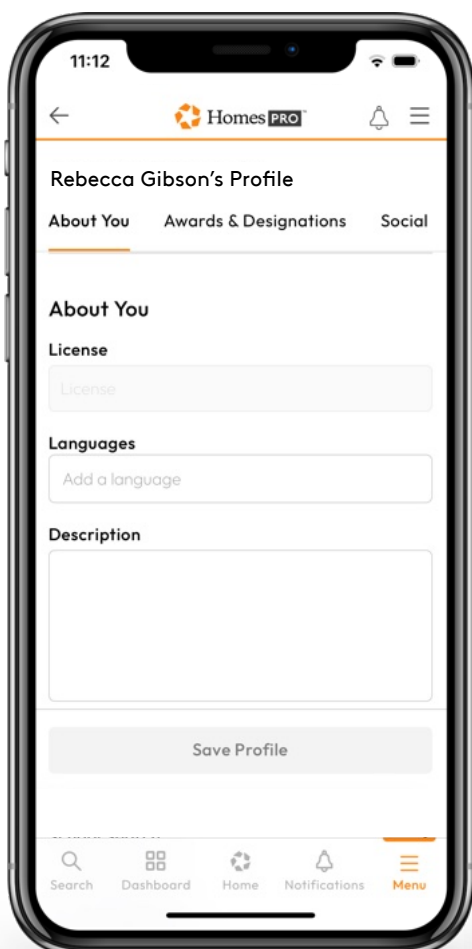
11:12

Homes PRO™

Rebecca Gibson's Profile

About You Awards & Designations Social

About You

License

License

Languages

Add a language

Description

Save Profile

Search Dashboard Home Notifications Menu